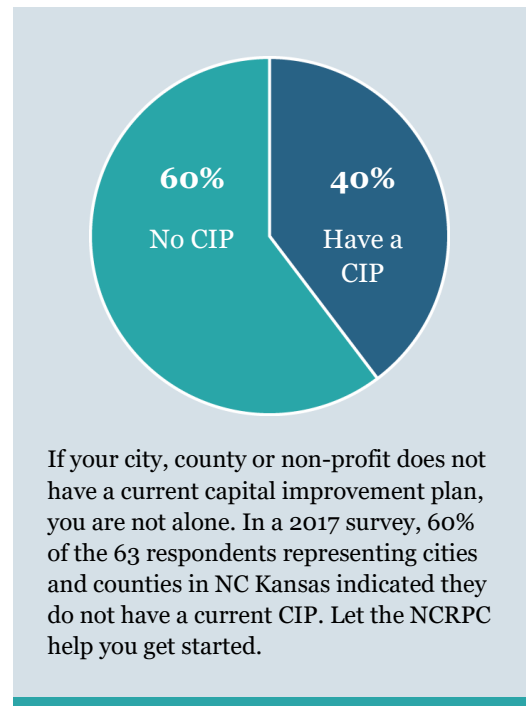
60%

No CIP

40%

Have a CIP

If your city, county or non-profit does not have a current capital improvement plan, you are not alone. In a 2017 survey, 60% of the 63 respondents representing cities and counties in NC Kansas indicated they do not have a current CIP. Let the NCRPC help you get started.